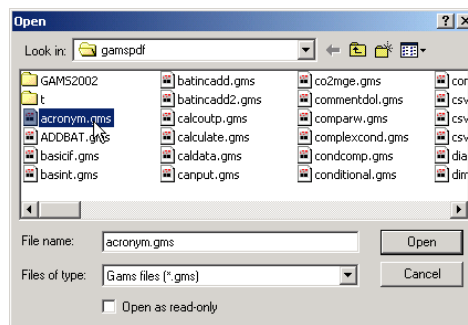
Open

?

X

Look in: gamspdf

GAMS2002
t
acronym.gms
ADDBAT.gms
basicif.gms
basint.gms

batincadd.gms
batincadd2.gms
calcoutp.gms
calculate.gms
caldata.gms
canput.gms

co2mge.gms
commentdol.gms
comparw.gms
complexcond.gms
condcomp.gms
conditional.gms

con
csv
csv
csv
dia
dim

File name: acronym.gms

Open

Files of type: Gams files (*.gms)

Cancel

Open as read-only